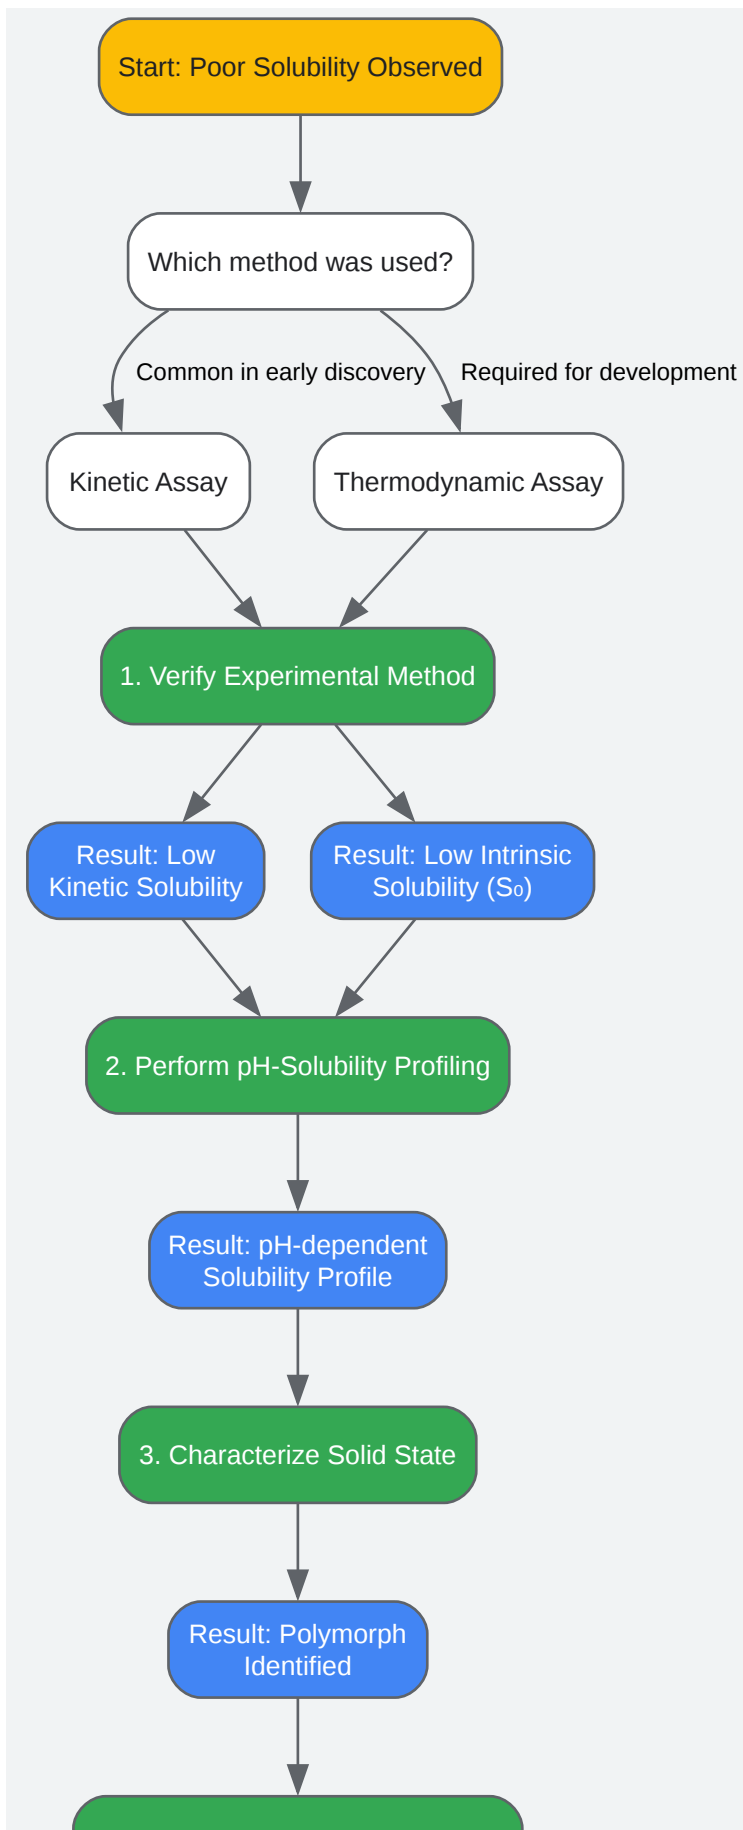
Start: Poor Solubility Observed

Which method was used?

Common in early discovery

Required for development

Kinetic Assay

Thermodynamic Assay

1. Verify Experimental Method

Result: Low Kinetic Solubility

Result: Low Intrinsic Solubility ($S_0$)

2. Perform pH-Solubility Profiling

Result: pH-dependent Solubility Profile

3. Characterize Solid State

Result: Polymorph Identified